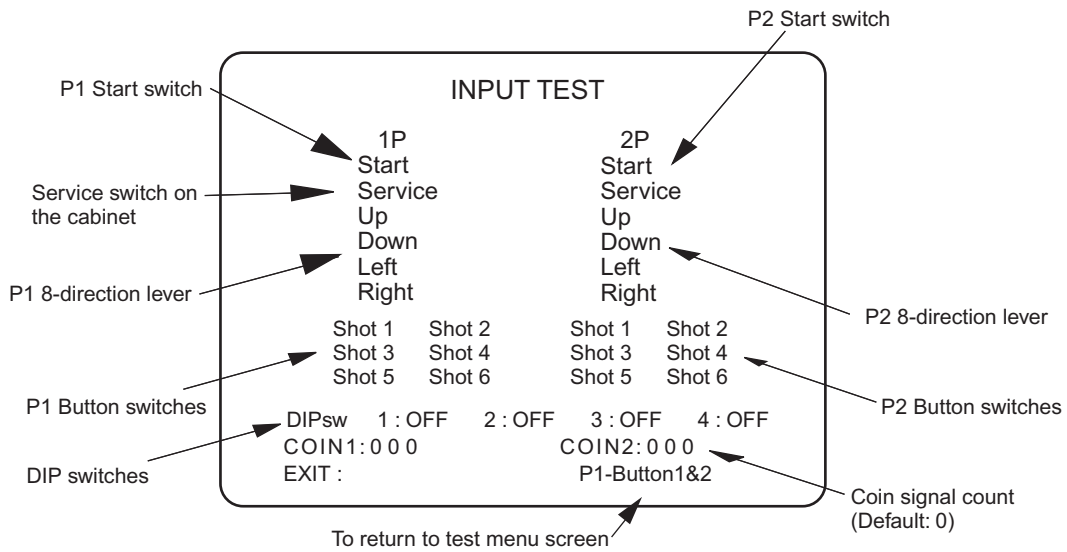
P2 Start switch

P1 Start switch

INPUT TEST

1P
Start
Service
Up
Down
Left
Right

2P
Start
Service
Up
Down
Left
Right

Service switch on the cabinet

P1 8-direction lever

P2 8-direction lever

Shot 1 Shot 2
Shot 3 Shot 4
Shot 5 Shot 6

Shot 1 Shot 2
Shot 3 Shot 4
Shot 5 Shot 6

P1 Button switches

P2 Button switches

DIPsw 1 : OFF 2 : OFF 3 : OFF 4 : OFF
COIN1: 0 0 0 COIN2: 0 0 0
EXIT : P1-Button1&2

DIP switches

Coin signal count
(Default: 0)

To return to test menu screen